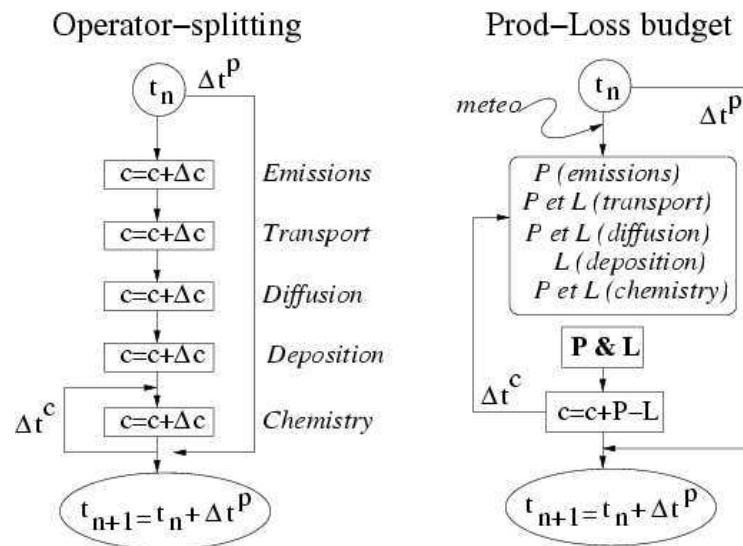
Operator–splitting

$t_n$ $\Delta t^p$

$c=c+\Delta c$ *Emissions*

$c=c+\Delta c$ *Transport*

$c=c+\Delta c$ *Diffusion*

$c=c+\Delta c$ *Deposition*

$\Delta t^c$ $c=c+\Delta c$ *Chemistry*

$t_{n+1}=t_n+\Delta t^p$

Prod–Loss budget

$t_n$ $\Delta t^p$

*meteo*

*P (emissions)*
*P et L (transport)*
*P et L (diffusion)*
*L (deposition)*
*P et L (chemistry)*

**P & L**

$\Delta t^c$ $c=c+P-L$

$t_{n+1}=t_n+\Delta t^p$